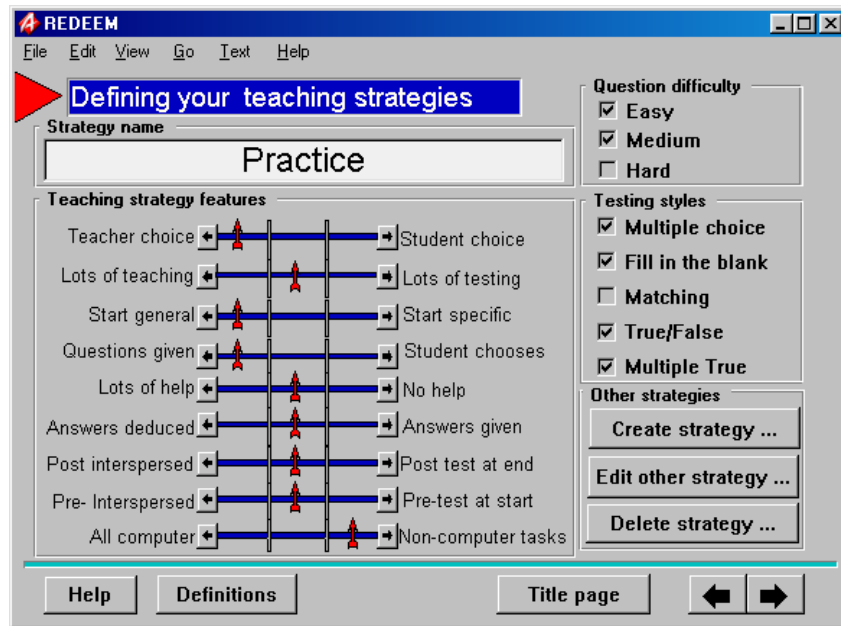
REDEEM

File Edit View Go Text Help

Defining your teaching strategies

Strategy name

Practice

Teaching strategy features

Teacher choice Student choice

Lots of teaching Lots of testing

Start general Start specific

Questions given Student chooses

Lots of help No help

Answers deduced Answers given

Post interspersed Post test at end

Pre- Interspersed Pre-test at start

All computer Non-computer tasks

Question difficulty

☑ Easy

☑ Medium

☐ Hard

Testing styles

☑ Multiple choice

☑ Fill in the blank

☐ Matching

☑ True/False

☑ Multiple True

Other strategies

Create strategy ...

Edit other strategy ...

Delete strategy ...

Help

Definitions

Title page